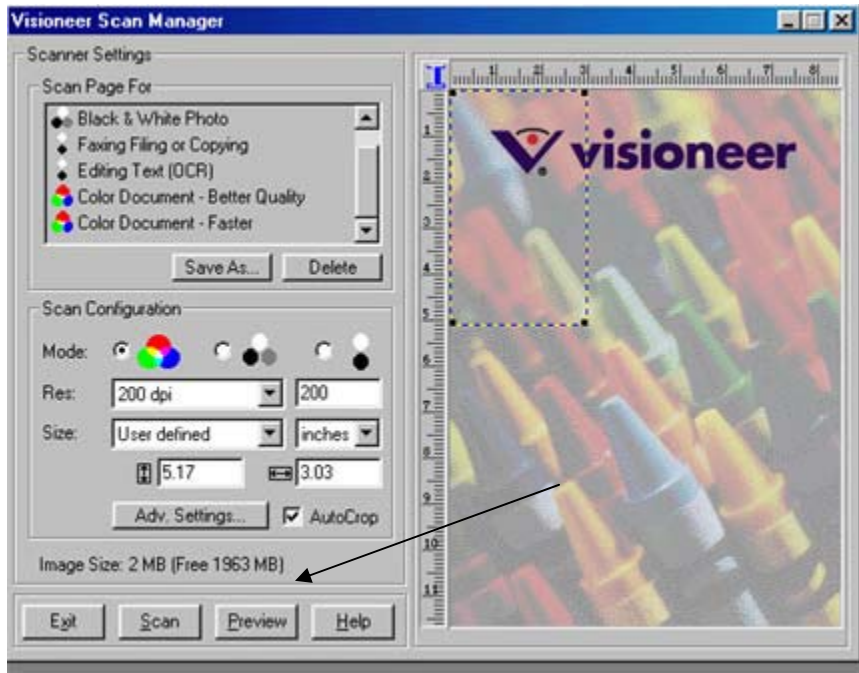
Visioneer Scan Manager

Scanner Settings

Scan Page For

Black & White Photo
Faxing Filing or Copying
Editing Text (OCR)
Color Document - Better Quality
Color Document - Faster

Save As... Delete

Scan Configuration

Mode:

Res: 200 dpi 200

Size: User defined inches

5.17 3.03

Adv. Settings... AutoCrop

Image Size: 2 MB (Free 1963 MB)

Exit Scan Preview Help

1 2 3 4 5 6 7 8

1 2 3 4 5 6 7 8 9 10 11

visioneer